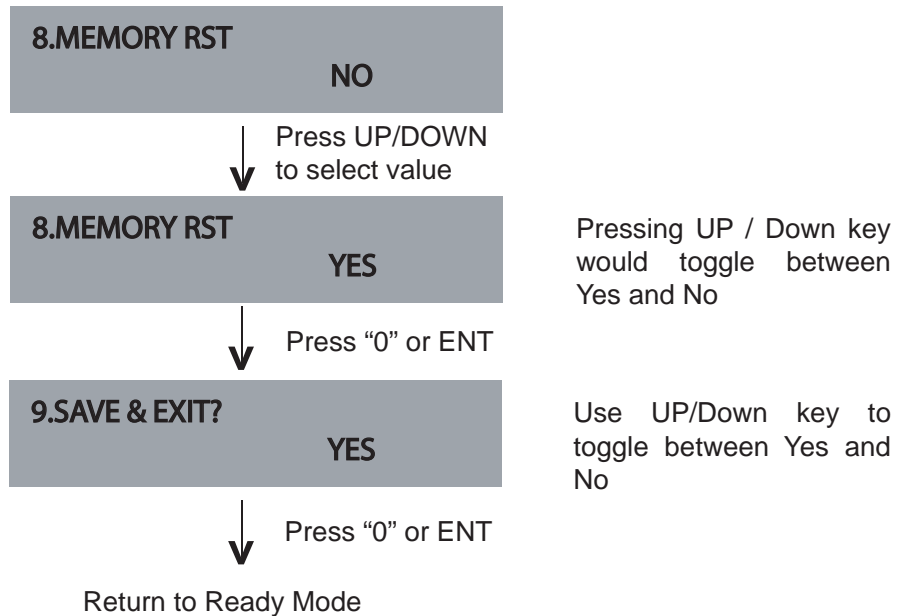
8.MEMORY RST
NO

Press UP/DOWN to select value

8.MEMORY RST
YES

Pressing UP / Down key would toggle between Yes and No

Press “0” or ENT

9.SAVE & EXIT?
YES

Use UP/Down key to toggle between Yes and No

Press “0” or ENT

Return to Ready Mode